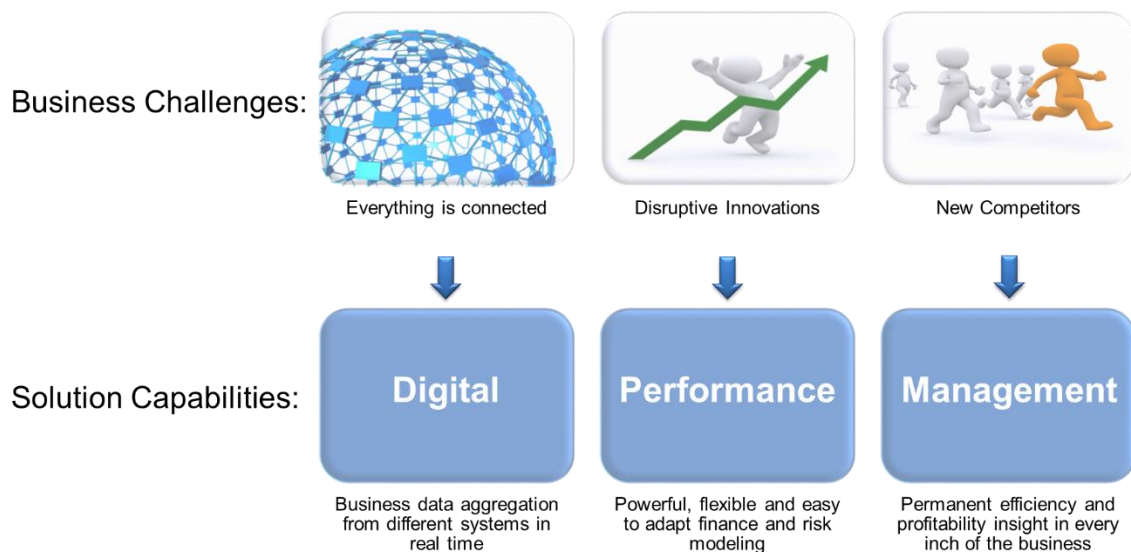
Business Challenges:

Everything is connected

Disruptive Innovations

New Competitors

Solution Capabilities:

Digital

Performance

Management

Business data aggregation from different systems in real time

Powerful, flexible and easy to adapt finance and risk modeling

Permanent efficiency and profitability insight in every inch of the business